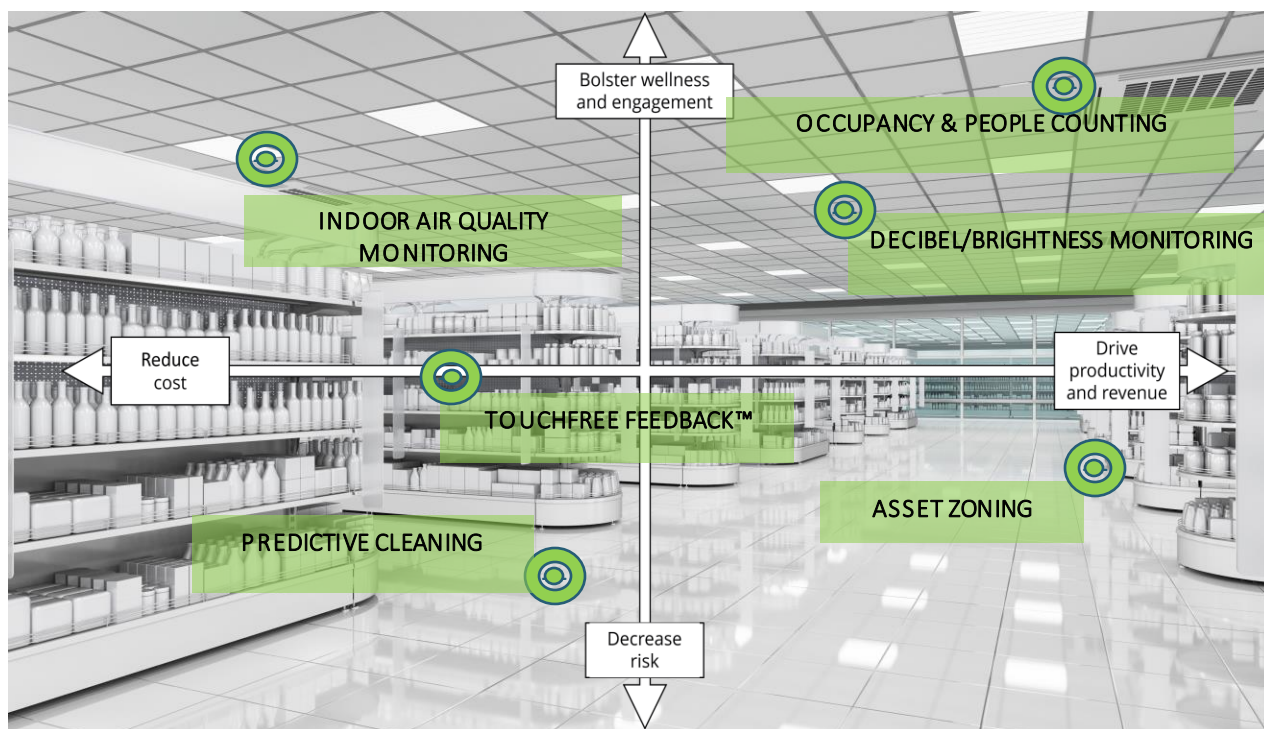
Bolster wellness and engagement

OCCUPANCY & PEOPLE COUNTING

INDOOR AIR QUALITY MONITORING

DECIBEL/BRIGHTNESS MONITORING

Reduce cost

Drive productivity and revenue

TOUCHFREE FEEDBACK™

ASSET ZONING

PREDICTIVE CLEANING

Decrease risk